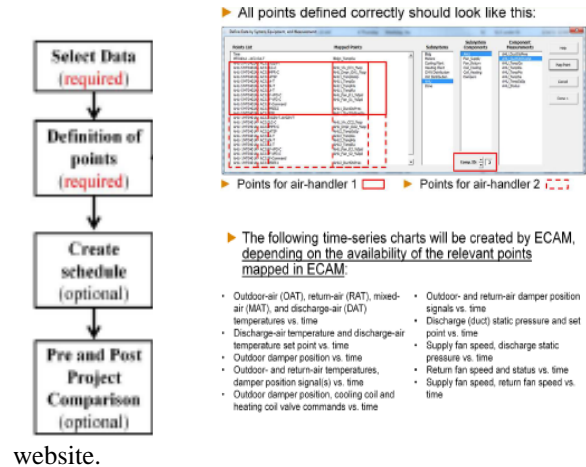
Select Data (required)

Definition of points (required)

Create schedule (optional)

Pre and Post Project Comparison (optional)

All points defined correctly should look like this:

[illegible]

Points List | Mapped Points | Subsystems | Subsystem Components | Component Measurements

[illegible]

Points for air-handler 1

Points for air-handler 2

The following time-series charts will be created by ECAM, depending on the availability of the relevant points mapped in ECAM:

• Outdoor-air (OAT), return-air (RAT), mixed-air (MAT), and discharge-air (DAT) temperatures vs. time
• Discharge-air temperature and discharge-air temperature set point vs. time
• Outdoor damper position vs. time
• Outdoor- and return-air temperatures, damper position signal(s) vs. time
• Outdoor damper position, cooling coil and heating coil valve commands vs. time

• Outdoor- and return-air damper position signals vs. time
• Discharge (duct) static pressure and set point vs. time
• Supply fan speed, discharge static pressure vs. time
• Return fan speed and status vs. time
• Supply fan speed, return fan speed vs. time

website.